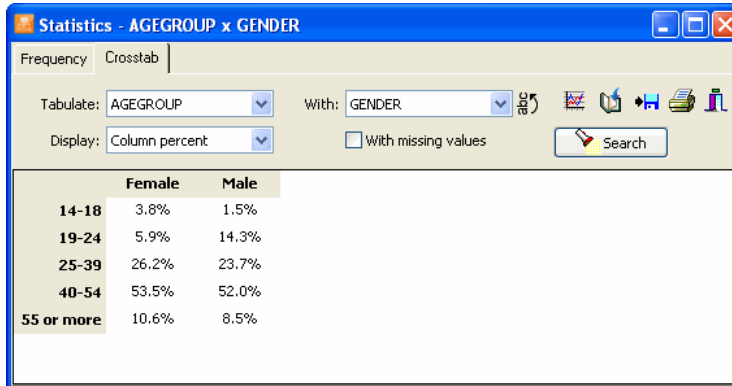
Statistics - AGEGROUP x GENDER

Frequency | Crosstab

Tabulate: AGEGROUP
With: GENDER
Display: Column percent
With missing values
Search

| | Female | Male |
|---|---|---|
| 14-18 | 3.8% | 1.5% |
| 19-24 | 5.9% | 14.3% |
| 25-39 | 26.2% | 23.7% |
| 40-54 | 53.5% | 52.0% |
| 55 or more | 10.6% | 8.5% |